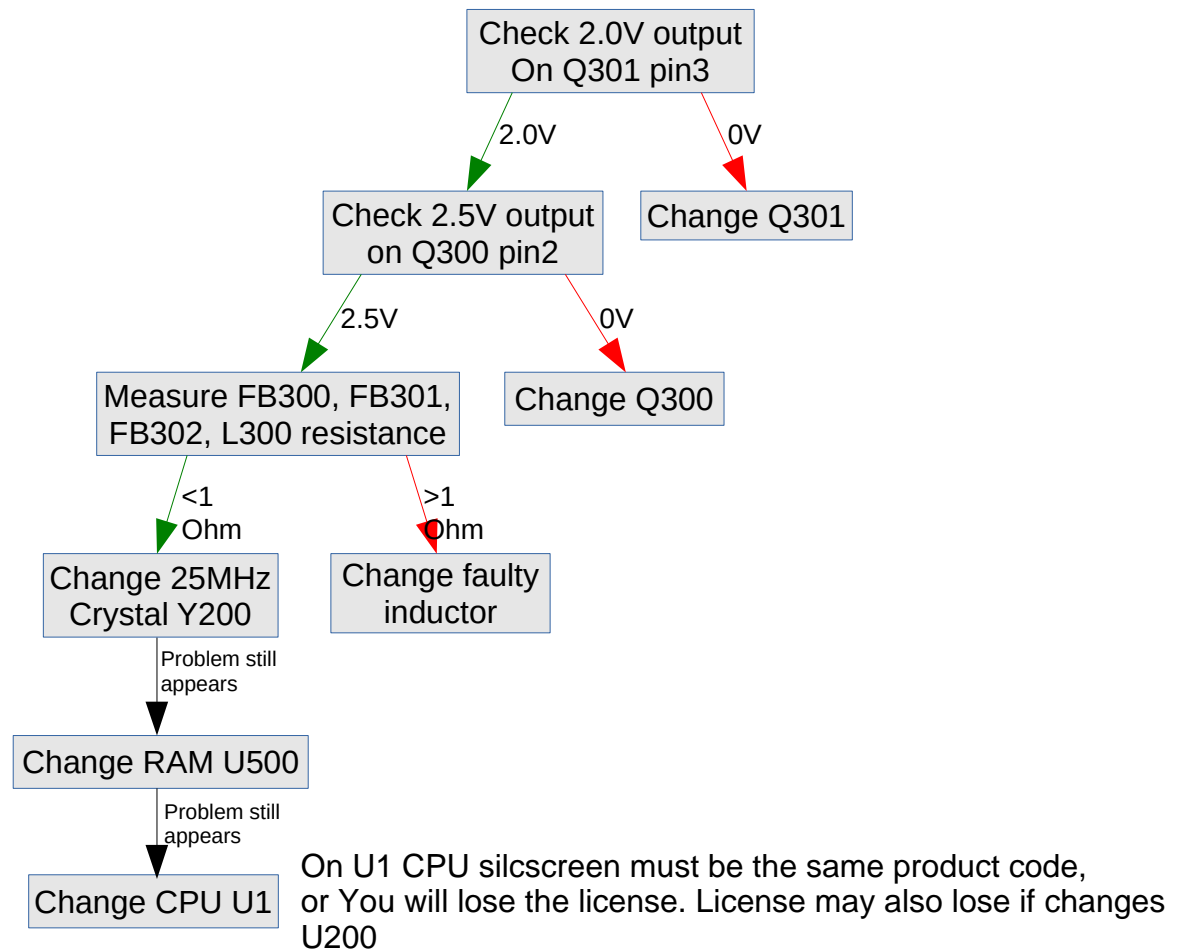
Check 2.0V output On Q301 pin3

2.0V

0V

Check 2.5V output on Q300 pin2

Change Q301

2.5V

0V

Measure FB300, FB301, FB302, L300 resistance

Change Q300

<1 Ohm

>1 Ohm

Change 25MHz Crystal Y200

Change faulty inductor

Problem still appears

Change RAM U500

Problem still appears

Change CPU U1

On U1 CPU silcscreen must be the same product code, or You will lose the license. License may also lose if changes U200